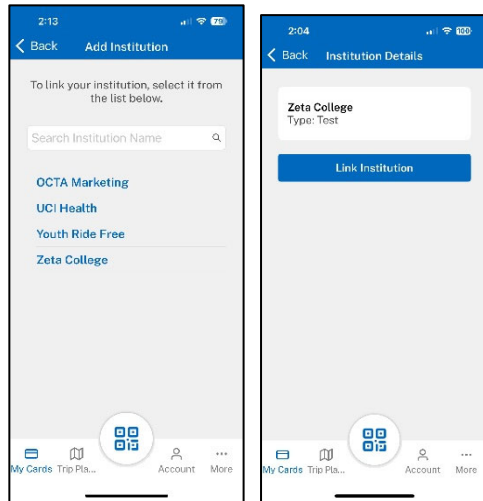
2:13

79

Back

Add Institution

To link your institution, select it from the list below.

Search Institution Name

OCTA Marketing

UCI Health

Youth Ride Free

Zeta College

My Cards

Trip Pla...

Account

More

2:04

100

Back

Institution Details

Zeta College

Type: Test

Link Institution

My Cards

Trip Pla...

Account

More